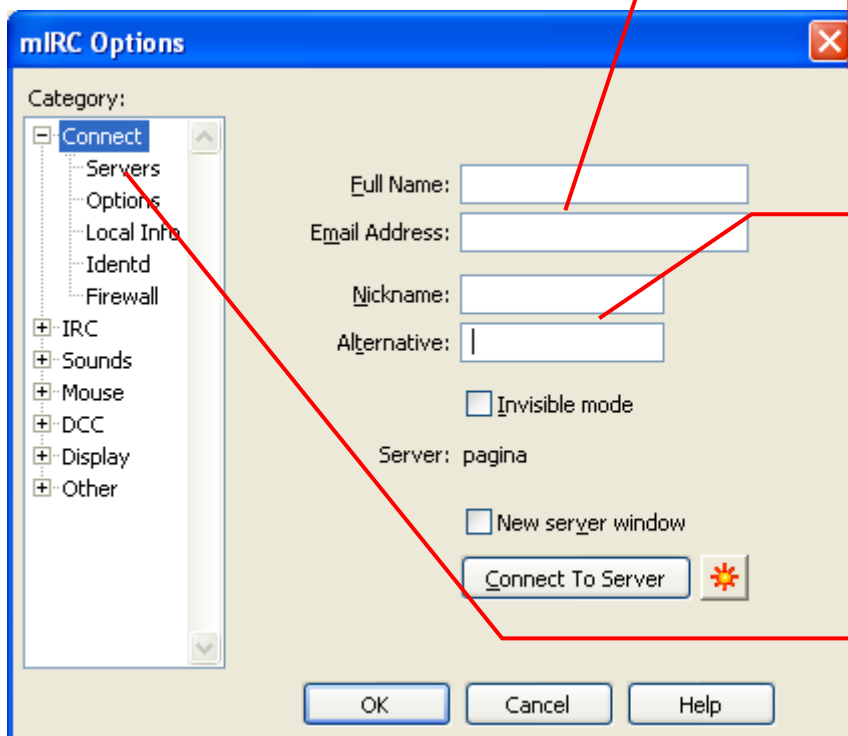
mIRC Options

Category:

Connect
Servers
Options
Local Info
Identd
Firewall
IRC
Sounds
Mouse
DCC
Display
Other

Full Name:
Email Address:
Nickname:
Alternative:
Invisible mode
Server: pagina
New server window
Connect To Server

OK
Cancel
Help